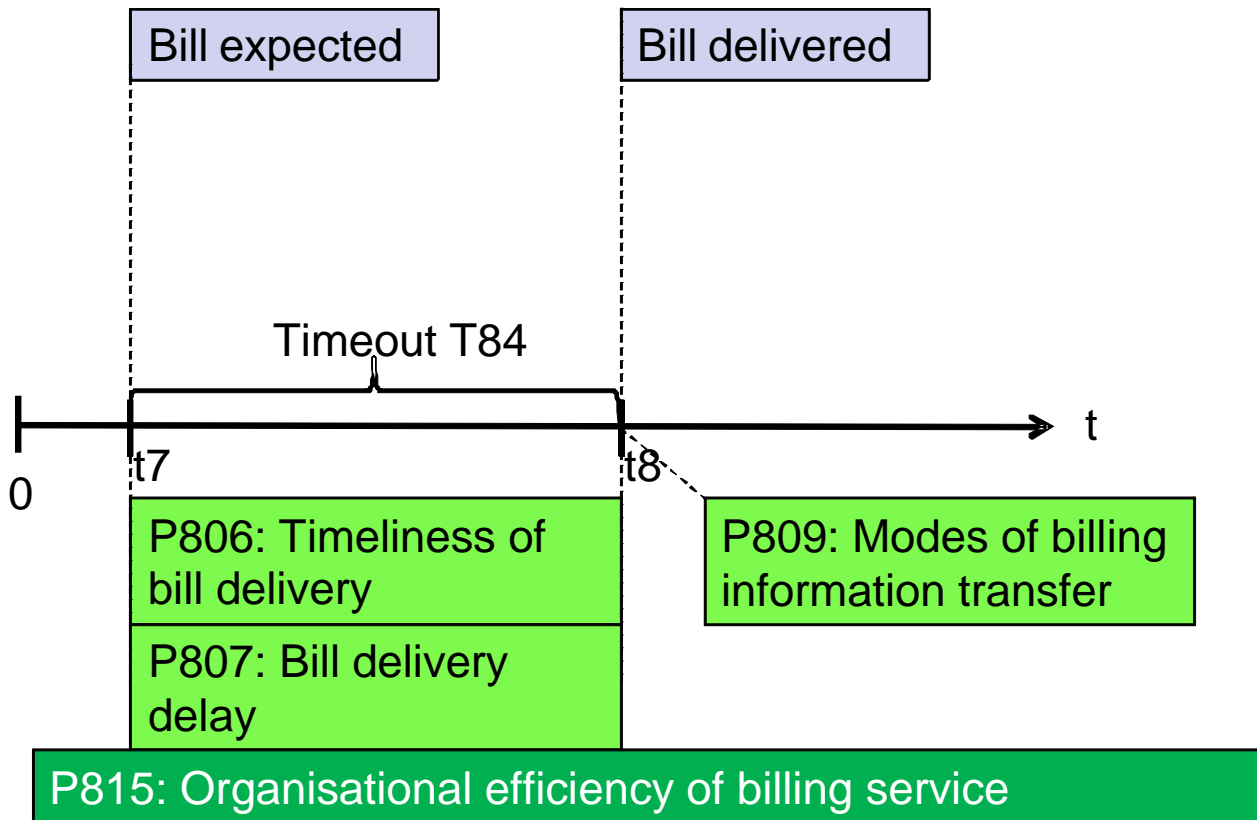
Bill expected

Bill delivered

Timeout T84

t

0

t7

t8

P806: Timeliness of bill delivery

P807: Bill delivery delay

P809: Modes of billing information transfer

P815: Organisational efficiency of billing service